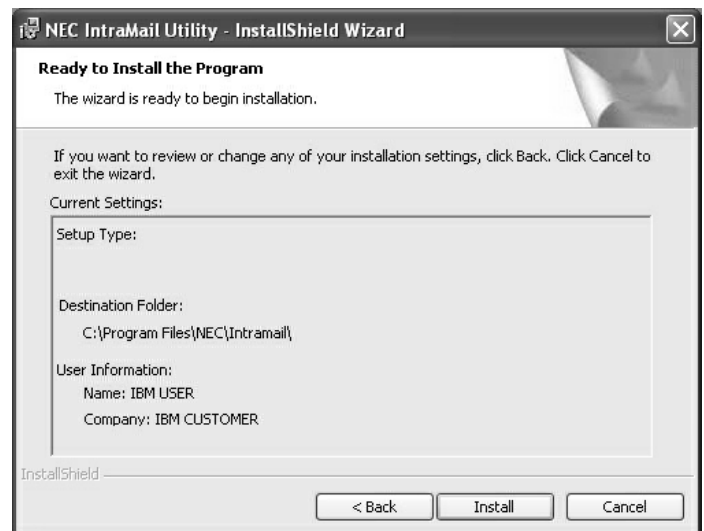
NEC IntraMail Utility - InstallShield Wizard

Ready to Install the Program

The wizard is ready to begin installation.

If you want to review or change any of your installation settings, click Back. Click Cancel to exit the wizard.

Current Settings:

Setup Type:

Destination Folder:

C:\Program Files\NEC\Intramail\

User Information:

Name: IBM USER

Company: IBM CUSTOMER

InstallShield

< Back

Install

Cancel